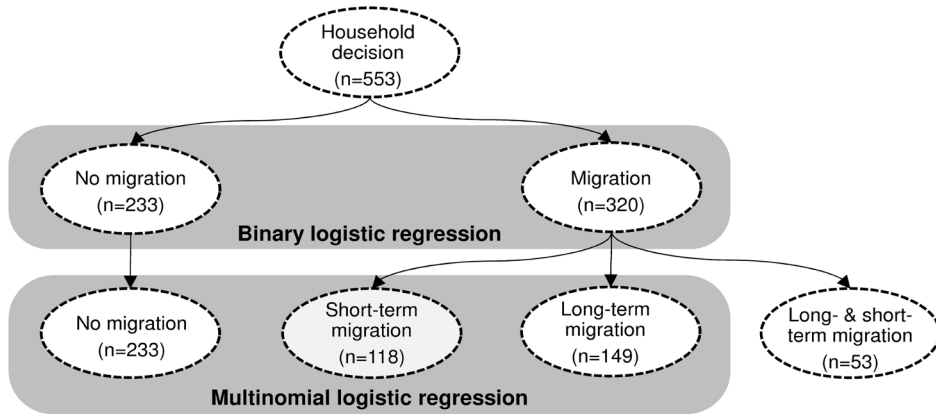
Household decision (n=553)

No migration (n=233)

Migration (n=320)

Binary logistic regression

No migration (n=233)

Short-term migration (n=118)

Long-term migration (n=149)

Long- & short-term migration (n=53)

Multinomial logistic regression